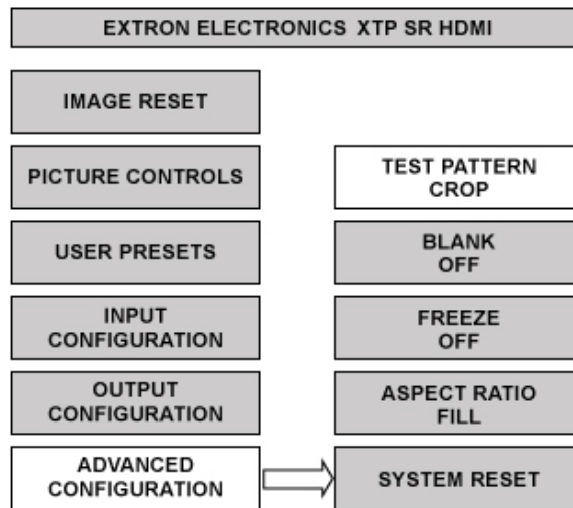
EXTRON ELECTRONICS XTP SR HDMI

IMAGE RESET

PICTURE CONTROLS

USER PRESETS

INPUT CONFIGURATION

OUTPUT CONFIGURATION

ADVANCED CONFIGURATION

TEST PATTERN CROP

BLANK OFF

FREEZE OFF

ASPECT RATIO FILL

SYSTEM RESET